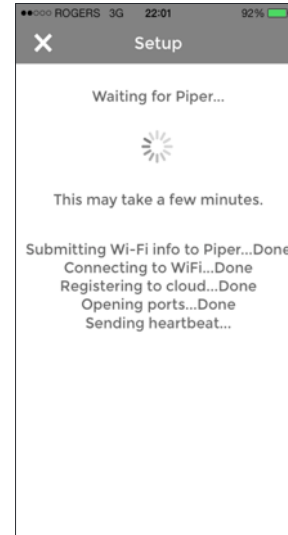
●●○○○ ROGERS 3G 22:01 92%

X Setup

Waiting for Piper...

This may take a few minutes.

Submitting Wi-Fi info to Piper...Done
Connecting to WiFi...Done
Registering to cloud...Done
Opening ports...Done
Sending heartbeat...